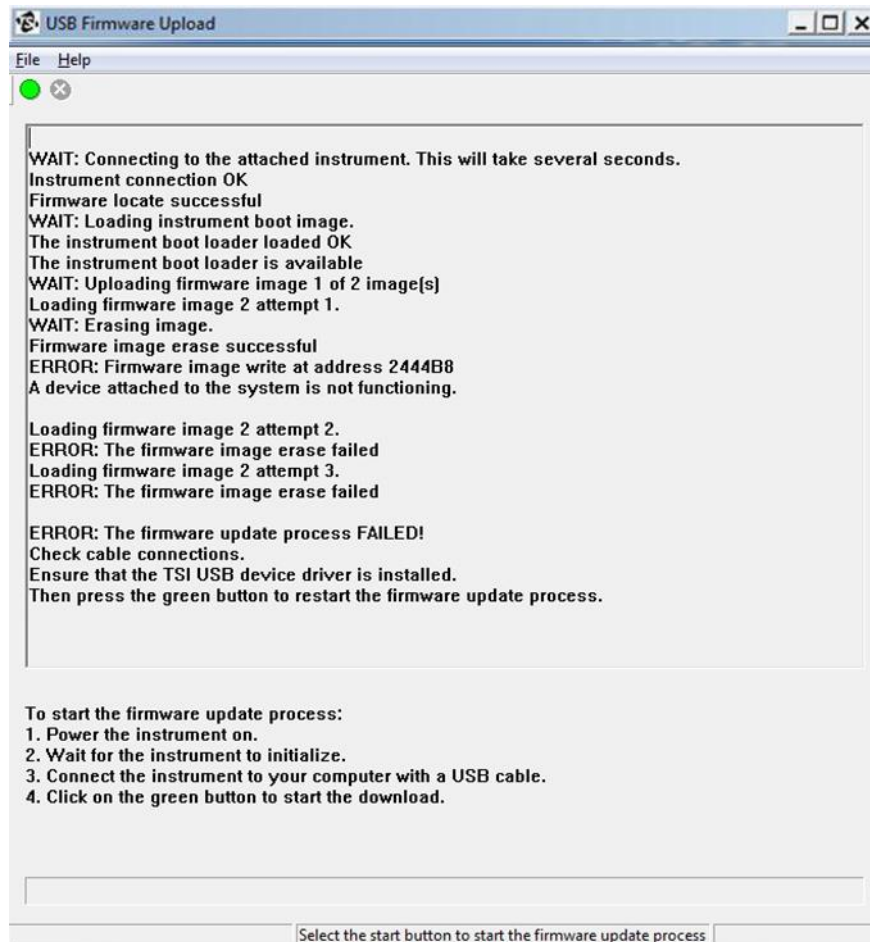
USB Firmware Upload

File Help

WAIT: Connecting to the attached instrument. This will take several seconds.
Instrument connection OK
Firmware locate successful
WAIT: Loading instrument boot image.
The instrument boot loader loaded OK
The instrument boot loader is available
WAIT: Uploading firmware image 1 of 2 image(s)
Loading firmware image 2 attempt 1.
WAIT: Erasing image.
Firmware image erase successful
ERROR: Firmware image write at address 2444B8
A device attached to the system is not functioning.

Loading firmware image 2 attempt 2.
ERROR: The firmware image erase failed
Loading firmware image 2 attempt 3.
ERROR: The firmware image erase failed

ERROR: The firmware update process FAILED!
Check cable connections.
Ensure that the TSI USB device driver is installed.
Then press the green button to restart the firmware update process.

To start the firmware update process:
1. Power the instrument on.
2. Wait for the instrument to initialize.
3. Connect the instrument to your computer with a USB cable.
4. Click on the green button to start the download.

Select the start button to start the firmware update process